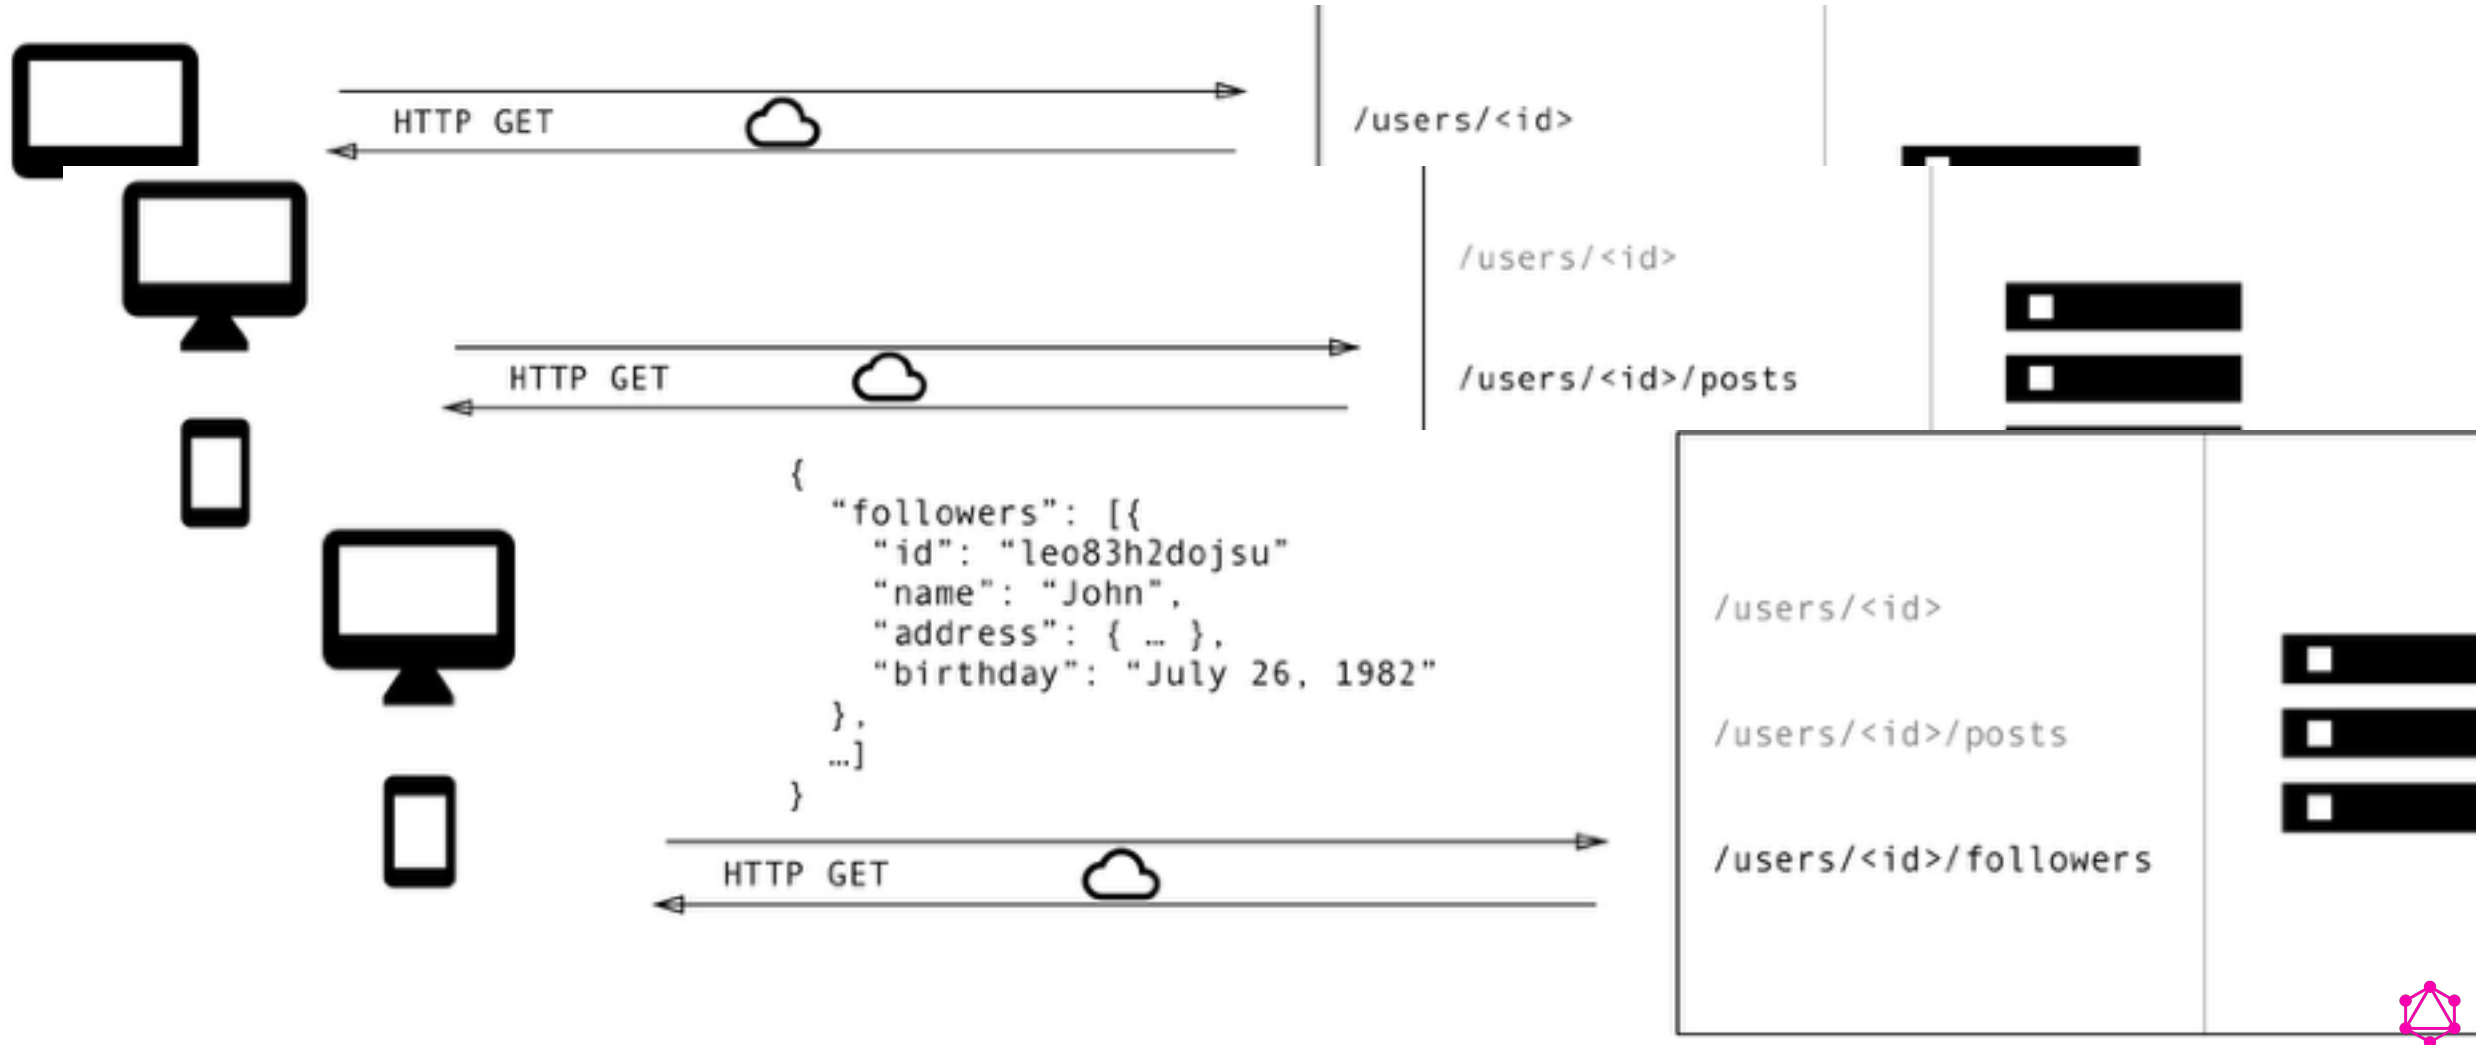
HTTP GET

/users/<id>

/users/<id>

HTTP GET

/users/<id>/posts

{
"followers": [{
"id": "leo83h2dojsu"
"name": "John",
"address": { … },
"birthday": "July 26, 1982"
},
…]
}

HTTP GET

/users/<id>

/users/<id>/posts

/users/<id>/followers